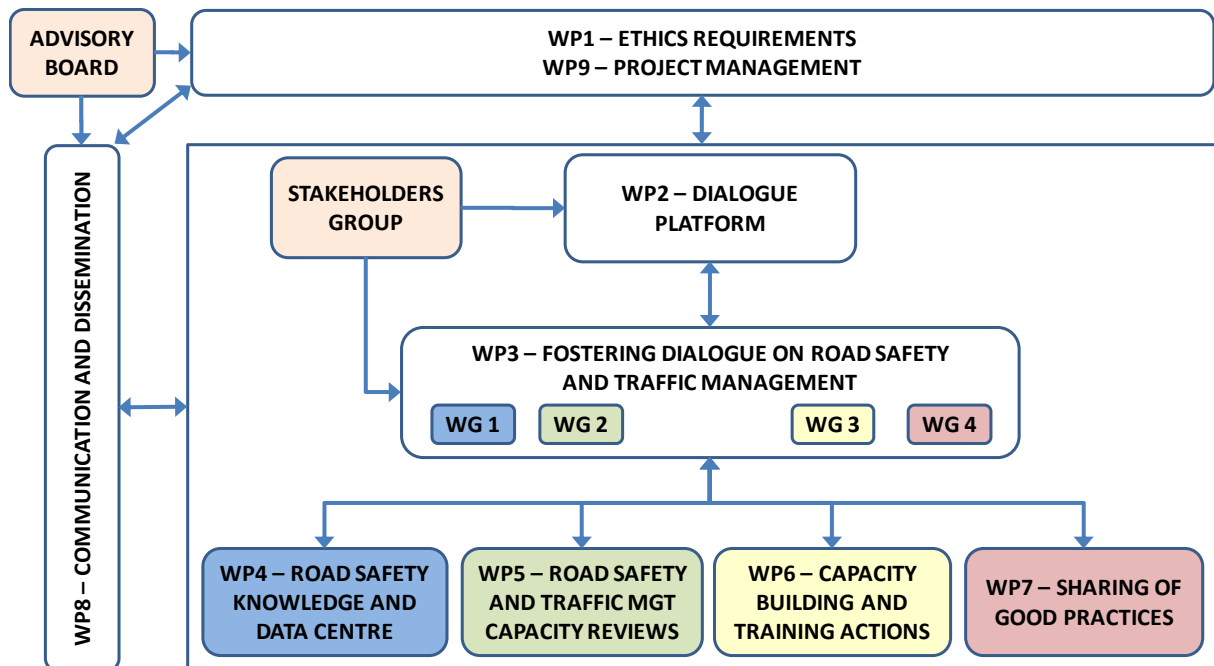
ADVISORY BOARD

WP1 – ETHICS REQUIREMENTS
WP9 – PROJECT MANAGEMENT

WP8 – COMMUNICATION AND DISSEMINATION

STAKEHOLDERS GROUP

WP2 – DIALOGUE PLATFORM

WP3 – FOSTERING DIALOGUE ON ROAD SAFETY AND TRAFFIC MANAGEMENT

WG 1

WG 2

WG 3

WG 4

WP4 – ROAD SAFETY KNOWLEDGE AND DATA CENTRE

WP5 – ROAD SAFETY AND TRAFFIC MGT CAPACITY REVIEWS

WP6 – CAPACITY BUILDING AND TRAINING ACTIONS

WP7 – SHARING OF GOOD PRACTICES